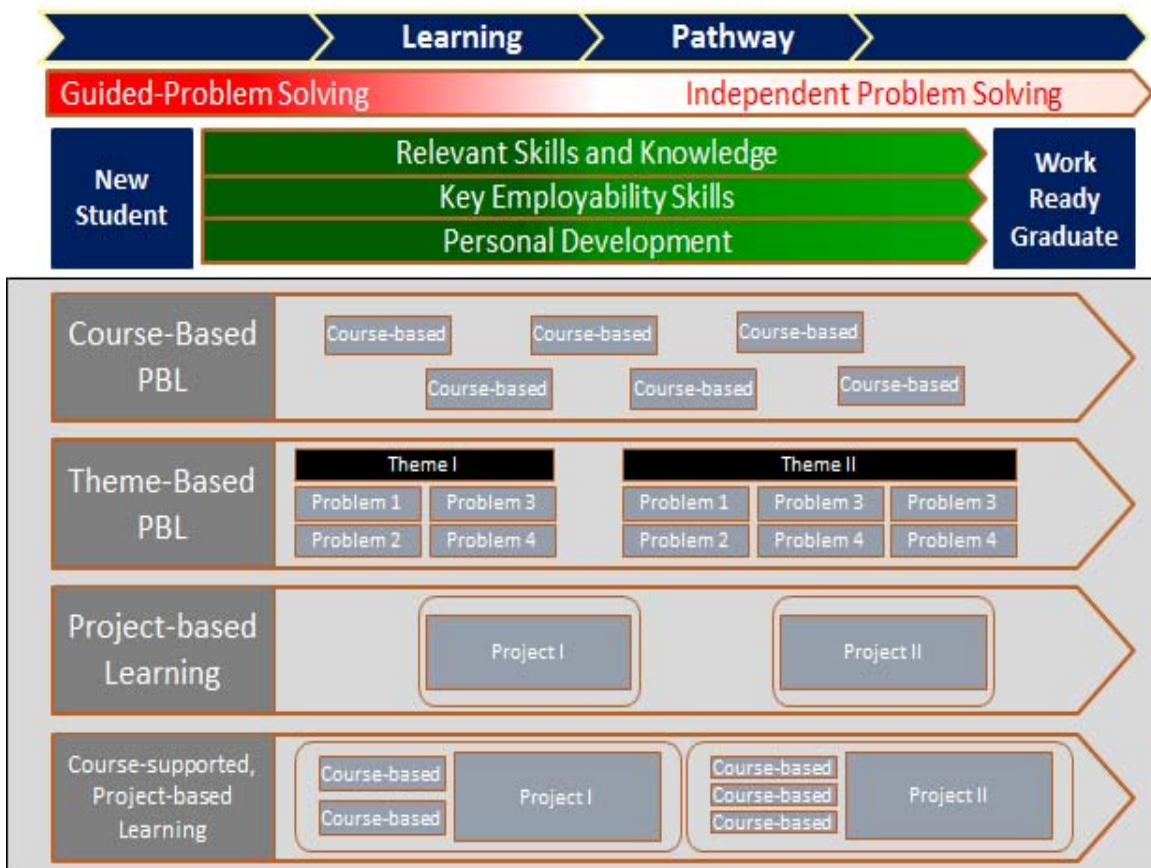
Learning Pathway

Guided-Problem Solving Independent Problem Solving

New Student

Relevant Skills and Knowledge
Key Employability Skills
Personal Development

Work Ready Graduate

Course-Based PBL

Course-based Course-based Course-based
Course-based Course-based Course-based

Theme-Based PBL

Theme I
Problem 1 Problem 3
Problem 2 Problem 4

Theme II
Problem 1 Problem 3 Problem 3
Problem 2 Problem 4 Problem 4

Project-based Learning

Project I

Project II

Course-supported, Project-based Learning

Course-based
Course-based
Project I

Course-based
Course-based
Course-based
Project II